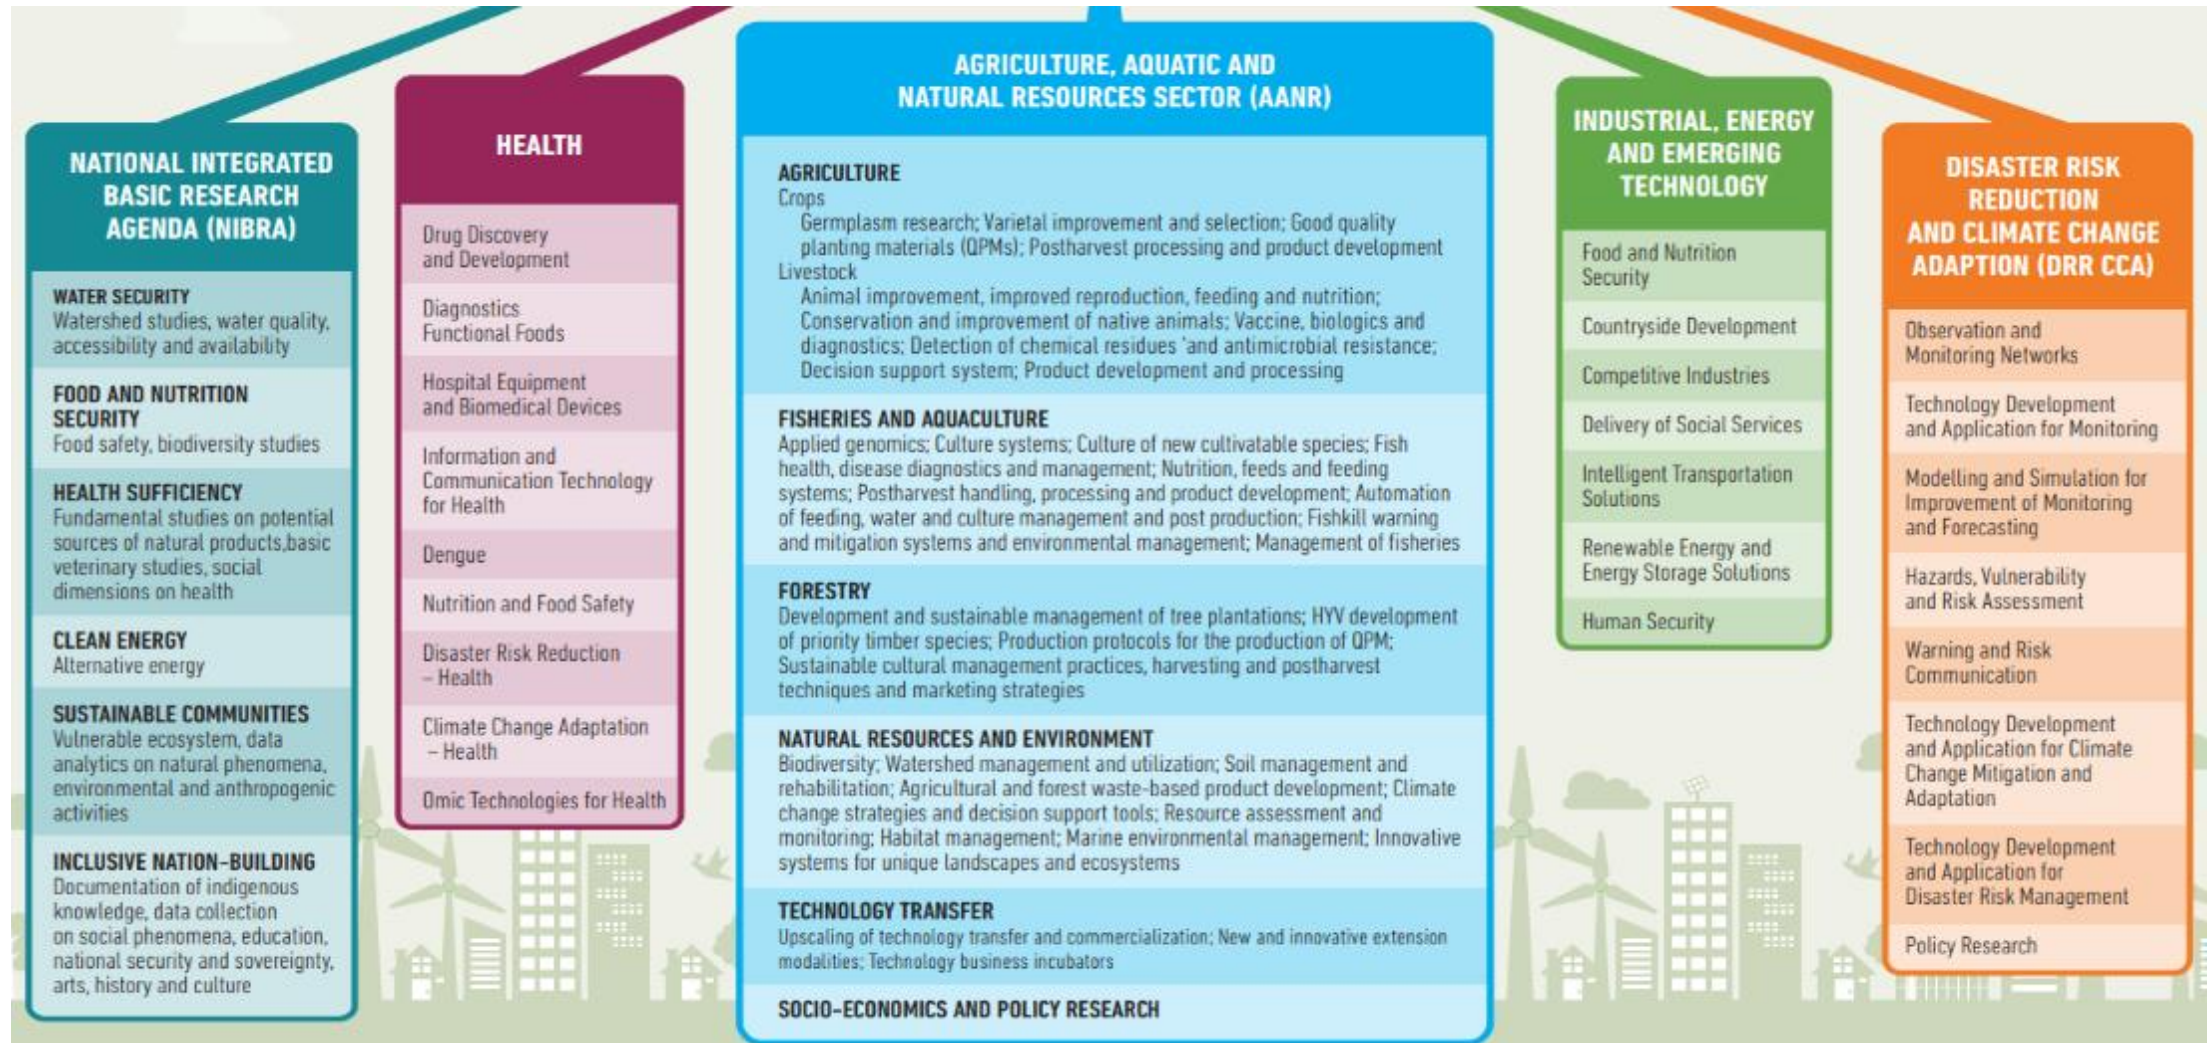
NATIONAL INTEGRATED BASIC RESEARCH AGENDA (NIBRA)

WATER SECURITY
Watershed studies, water quality, accessibility and availability

FOOD AND NUTRITION SECURITY
Food safety, biodiversity studies

HEALTH SUFFICIENCY
Fundamental studies on potential sources of natural products,basic veterinary studies, social dimensions on health

CLEAN ENERGY
Alternative energy

SUSTAINABLE COMMUNITIES
Vulnerable ecosystem, data analytics on natural phenomena, environmental and anthropogenic activities

INCLUSIVE NATION-BUILDING
Documentation of indigenous knowledge, data collection on social phenomena, education, national security and sovereignty, arts, history and culture

HEALTH

Drug Discovery and Development

Diagnostics
Functional Foods

Hospital Equipment and Biomedical Devices

Information and Communication Technology for Health

Dengue

Nutrition and Food Safety

Disaster Risk Reduction – Health

Climate Change Adaptation – Health

Omic Technologies for Health

AGRICULTURE, AQUATIC AND NATURAL RESOURCES SECTOR (AANR)

AGRICULTURE
Crops
Germplasm research; Varietal improvement and selection; Good quality planting materials (QPMs); Postharvest processing and product development
Livestock
Animal improvement, improved reproduction, feeding and nutrition; Conservation and improvement of native animals; Vaccine, biologics and diagnostics; Detection of chemical residues 'and antimicrobial resistance; Decision support system; Product development and processing

FISHERIES AND AQUACULTURE
Applied genomics; Culture systems; Culture of new cultivatable species; Fish health, disease diagnostics and management; Nutrition, feeds and feeding systems; Postharvest handling, processing and product development; Automation of feeding, water and culture management and post production; Fishkill warning and mitigation systems and environmental management; Management of fisheries

FORESTRY
Development and sustainable management of tree plantations; HYV development of priority timber species; Production protocols for the production of QPM; Sustainable cultural management practices, harvesting and postharvest techniques and marketing strategies

NATURAL RESOURCES AND ENVIRONMENT
Biodiversity; Watershed management and utilization; Soil management and rehabilitation; Agricultural and forest waste-based product development; Climate change strategies and decision support tools; Resource assessment and monitoring; Habitat management; Marine environmental management; Innovative systems for unique landscapes and ecosystems

TECHNOLOGY TRANSFER
Upscaling of technology transfer and commercialization; New and innovative extension modalities; Technology business incubators

SOCIO-ECONOMICS AND POLICY RESEARCH

INDUSTRIAL, ENERGY AND EMERGING TECHNOLOGY

Food and Nutrition Security

Countryside Development

Competitive Industries

Delivery of Social Services

Intelligent Transportation Solutions

Renewable Energy and Energy Storage Solutions

Human Security

DISASTER RISK REDUCTION AND CLIMATE CHANGE ADAPTION (DRR CCA)

Observation and Monitoring Networks

Technology Development and Application for Monitoring

Modelling and Simulation for Improvement of Monitoring and Forecasting

Hazards, Vulnerability and Risk Assessment

Warning and Risk Communication

Technology Development and Application for Climate Change Mitigation and Adaptation

Technology Development and Application for Disaster Risk Management

Policy Research